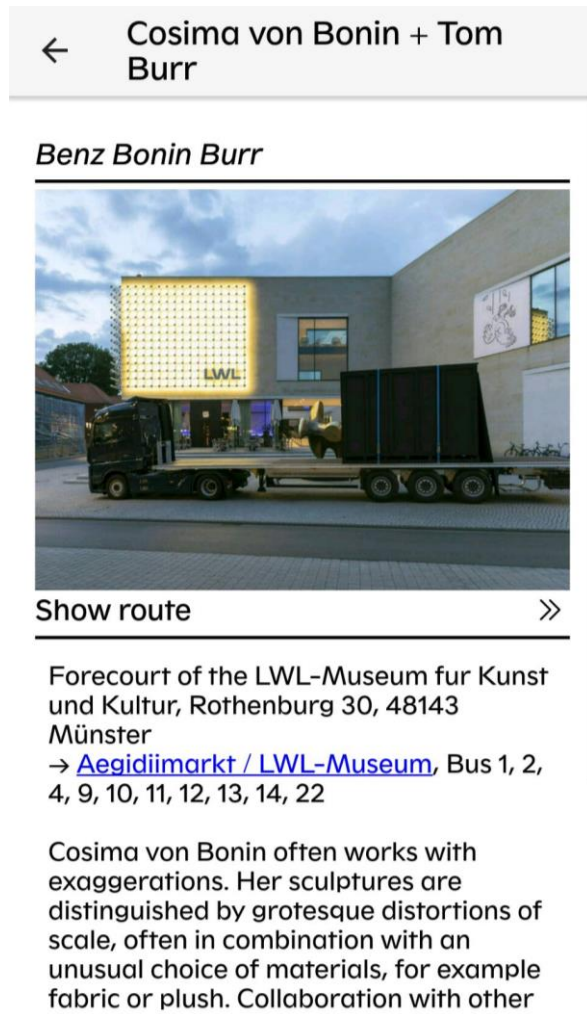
← Cosima von Bonin + Tom Burr

Benz Bonin Burr

LWL

Show route »

Forecourt of the LWL-Museum fur Kunst und Kultur, Rothenburg 30, 48143 Münster
→ Aegidiimarkt / LWL-Museum, Bus 1, 2, 4, 9, 10, 11, 12, 13, 14, 22

Cosima von Bonin often works with exaggerations. Her sculptures are distinguished by grotesque distortions of scale, often in combination with an unusual choice of materials, for example fabric or plush. Collaboration with other